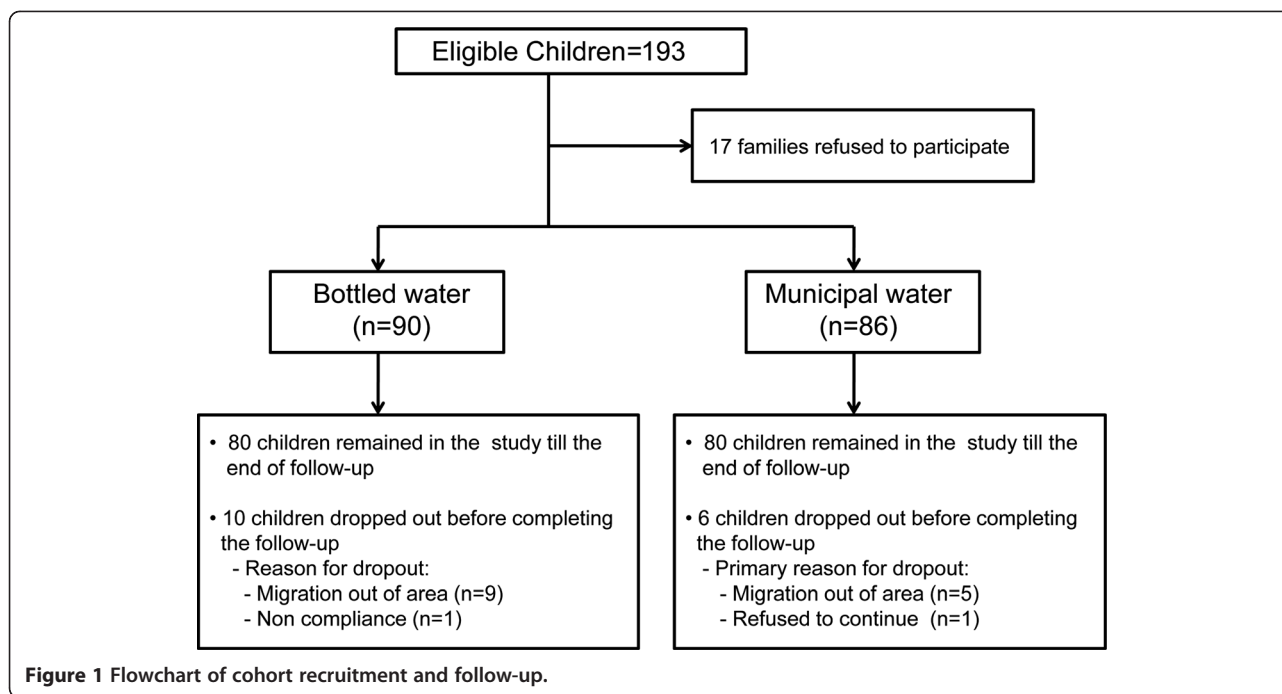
Eligible Children=193

17 families refused to participate

Bottled water
(n=90)

Municipal water
(n=86)

• 80 children remained in the study till the end of follow-up

• 10 children dropped out before completing the follow-up
- Reason for dropout:
- Migration out of area (n=9)
- Non compliance (n=1)

• 80 children remained in the study till the end of follow-up

• 6 children dropped out before completing the follow-up
- Primary reason for dropout:
- Migration out of area (n=5)
- Refused to continue (n=1)

Figure 1 Flowchart of cohort recruitment and follow-up.